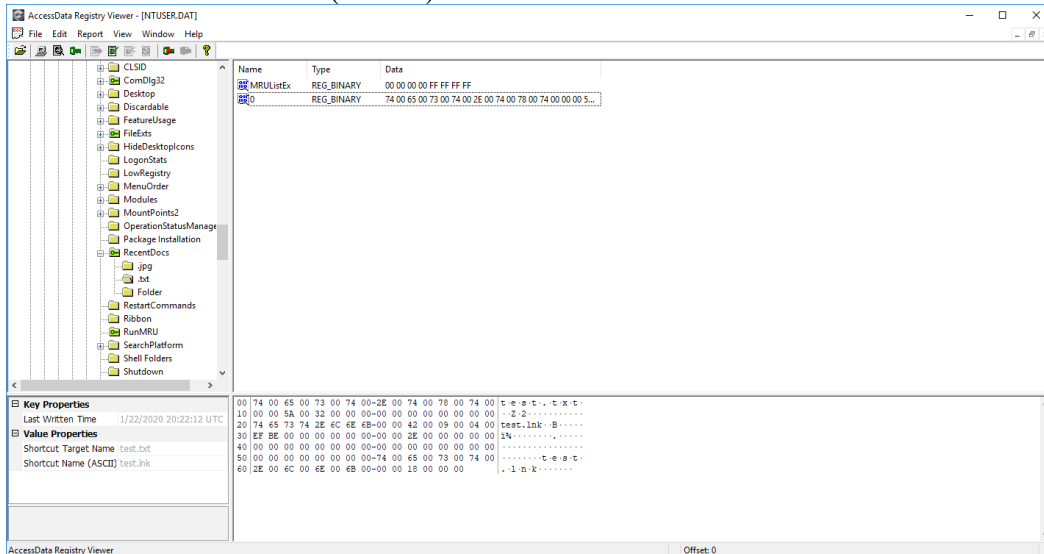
AccessData Registry Viewer - [NTUSER.DAT]

File Edit Report View Window Help

CLSID
ComDlg32
Desktop
Discardable
FeatureUsage
FileExts
HideDesktopIcons
LogonStats
LowRegistry
MenuOrder
Modules
MountPoints2
OperationStatusManage
Package Installation
RecentDocs
.jpg
.txt
Folder
RestartCommands
Ribbon
RunMRU
SearchPlatform
Shell Folders
Shutdown

| Name | Type | Data |
|---|---|---|
| MRUListEx | REG_BINARY | 00 00 00 00 FF FF FF FF |
| 0 | REG_BINARY | 74 00 65 00 73 00 74 00 2E 00 74 00 78 00 74 00 00 00 5... |

Key Properties
Last Written Time 1/22/2020 20:22:12 UTC
Value Properties
Shortcut Target Name test.txt
Shortcut Name (ASCII) test.lnk

00 74 00 65 00 73 00 74 00-2E 00 74 00 78 00 74 00 t·e·s·t·.·t·x·t·
10 00 00 5A 00 32 00 00 00-00 00 00 00 00 00 00 00 ··Z·2···········
20 74 65 73 74 2E 6C 6E 6B-00 00 42 00 09 00 04 00 test.lnk··B·····
30 EF BE 00 00 00 00 00 00-00 00 2E 00 00 00 00 00 ï¾········.·····
40 00 00 00 00 00 00 00 00-00 00 00 00 00 00 00 00 ················
50 00 00 00 00 00 00 00 00-74 00 65 00 73 00 74 00 ········t·e·s·t·
60 2E 00 6C 00 6E 00 6B 00-00 00 18 00 00 00 .·l·n·k·······

AccessData Registry Viewer
Offset: 0